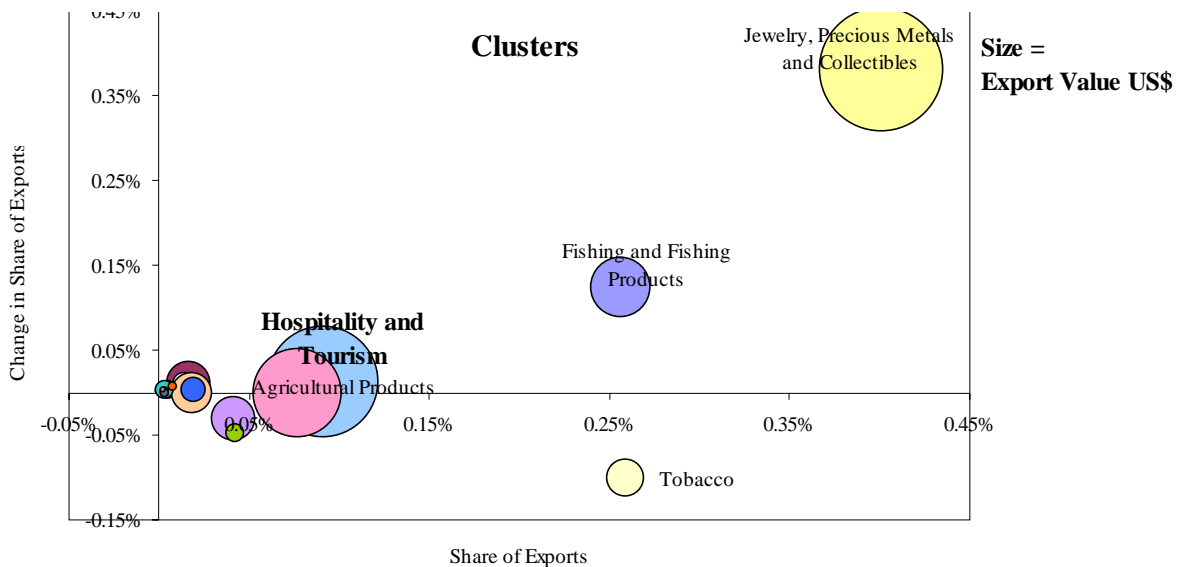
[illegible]

Clusters

Jewelry, Precious Metals and Collectibles

Size = Export Value US$

0.35%

0.25%

0.15%

0.05%

-0.05%

-0.15%

Change in Share of Exports

Fishing and Fishing Products

Hospitality and Tourism

Agricultural Products

-0.05%

0.05%

0.15%

0.25%

0.35%

0.45%

Tobacco

Share of Exports